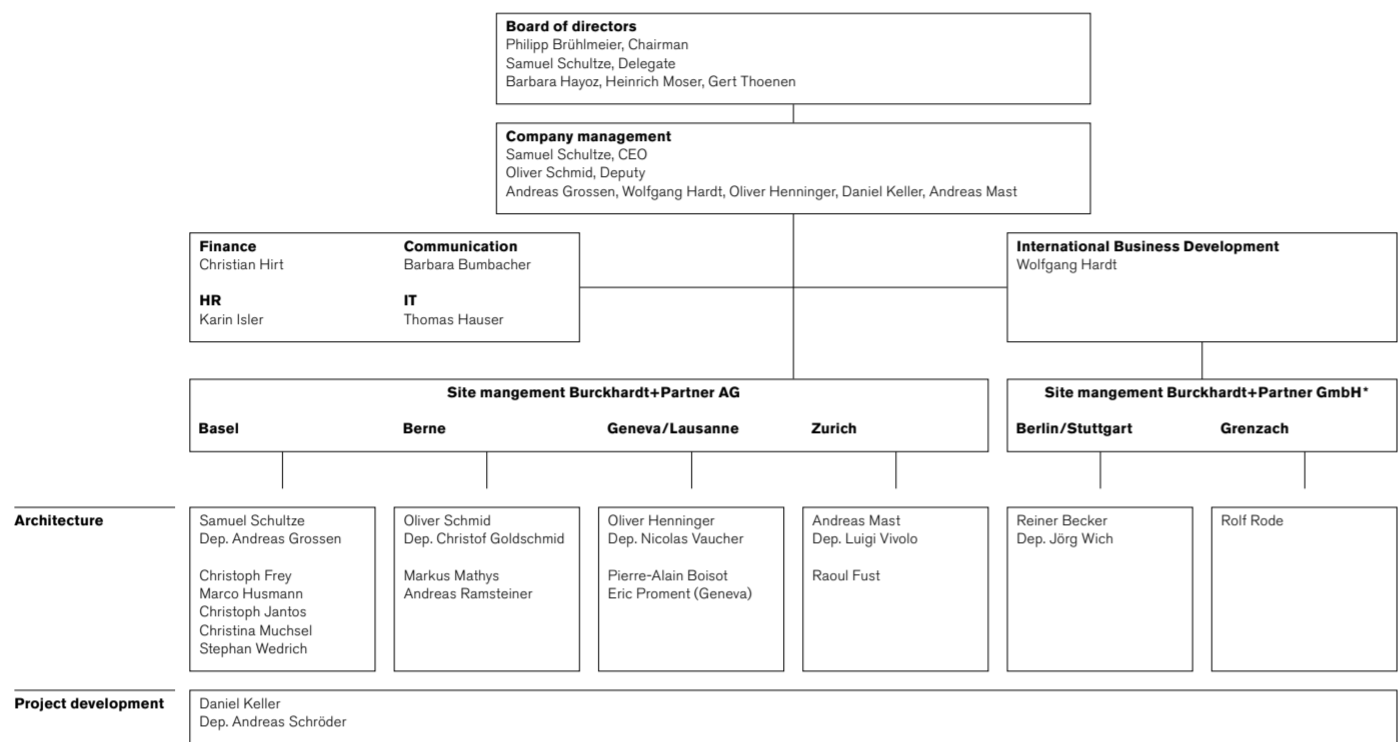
**Board of directors**
Philipp Brühlmeier, Chairman
Samuel Schultze, Delegate
Barbara Hayoz, Heinrich Moser, Gert Thoenen

**Company management**
Samuel Schultze, CEO
Oliver Schmid, Deputy
Andreas Grossen, Wolfgang Hardt, Oliver Henninger, Daniel Keller, Andreas Mast

**Finance**
Christian Hirt

**Communication**
Barbara Bumbacher

**HR**
Karin Isler

**IT**
Thomas Hauser

**International Business Development**
Wolfgang Hardt

**Site mangement Burckhardt+Partner AG**

**Basel**

**Berne**

**Geneva/Lausanne**

**Zurich**

**Site mangement Burckhardt+Partner GmbH***

**Berlin/Stuttgart**

**Grenzach**

**Architecture**

Samuel Schultze
Dep. Andreas Grossen

Christoph Frey
Marco Husmann
Christoph Jantos
Christina Muchsel
Stephan Wedrich

Oliver Schmid
Dep. Christof Goldschmid

Markus Mathys
Andreas Ramsteiner

Oliver Henninger
Dep. Nicolas Vaucher

Pierre-Alain Boisot
Eric Proment (Geneva)

Andreas Mast
Dep. Luigi Vivolo

Raoul Fust

Reiner Becker
Dep. Jörg Wich

Rolf Rode

**Project development**

Daniel Keller
Dep. Andreas Schröder